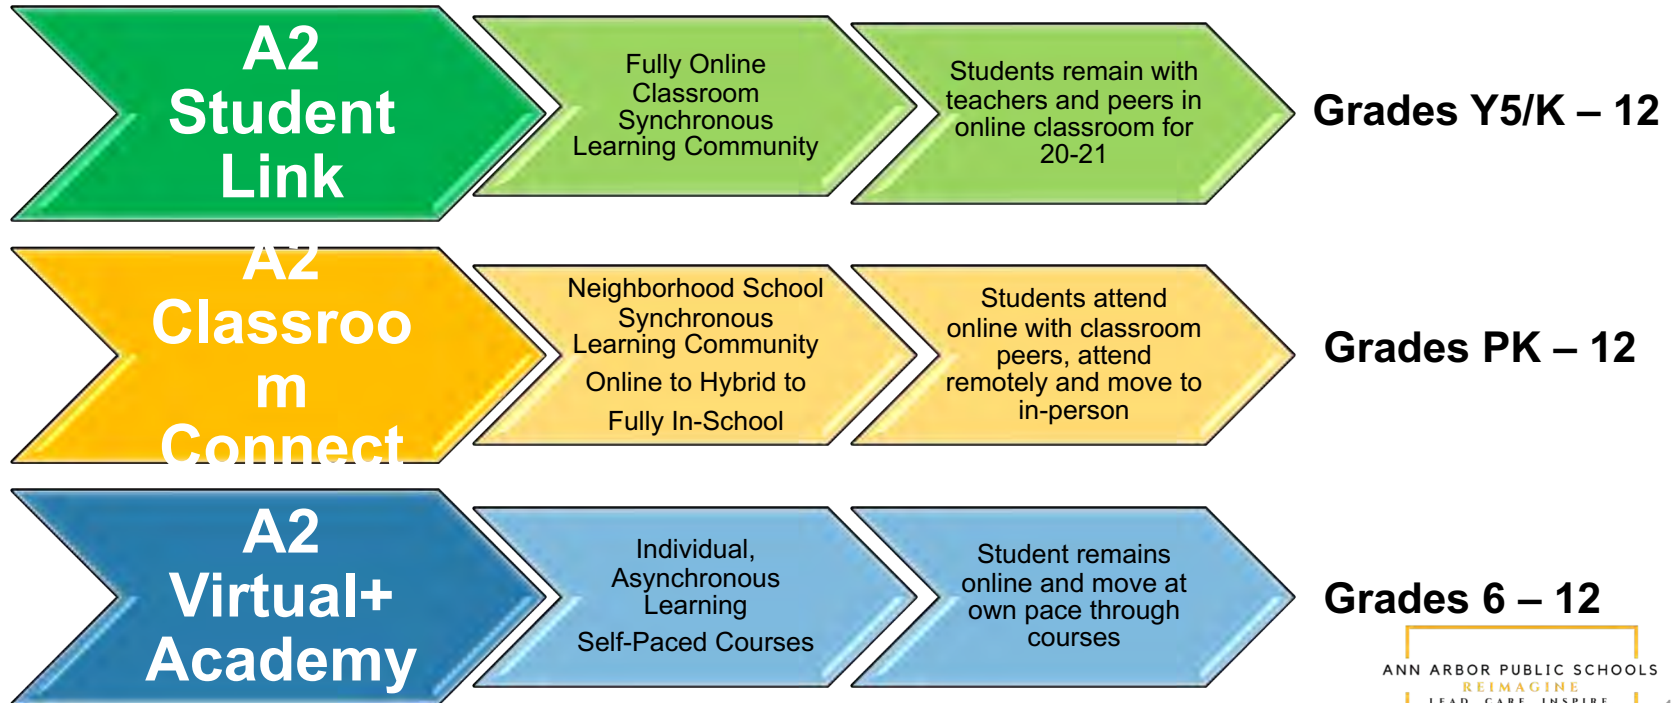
A2 Student Link

Fully Online Classroom Synchronous Learning Community

Students remain with teachers and peers in online classroom for 20-21

Grades Y5/K – 12

A2 Classroo m Connect

Neighborhood School Synchronous Learning Community

Online to Hybrid to

Fully In-School

Students attend online with classroom peers, attend remotely and move to in-person

Grades PK – 12

A2 Virtual+ Academy

Individual, Asynchronous Learning

Self-Paced Courses

Student remains online and move at own pace through courses

Grades 6 – 12

ANN ARBOR PUBLIC SCHOOLS
REIMAGINE
LEAD CARE INSPIRE